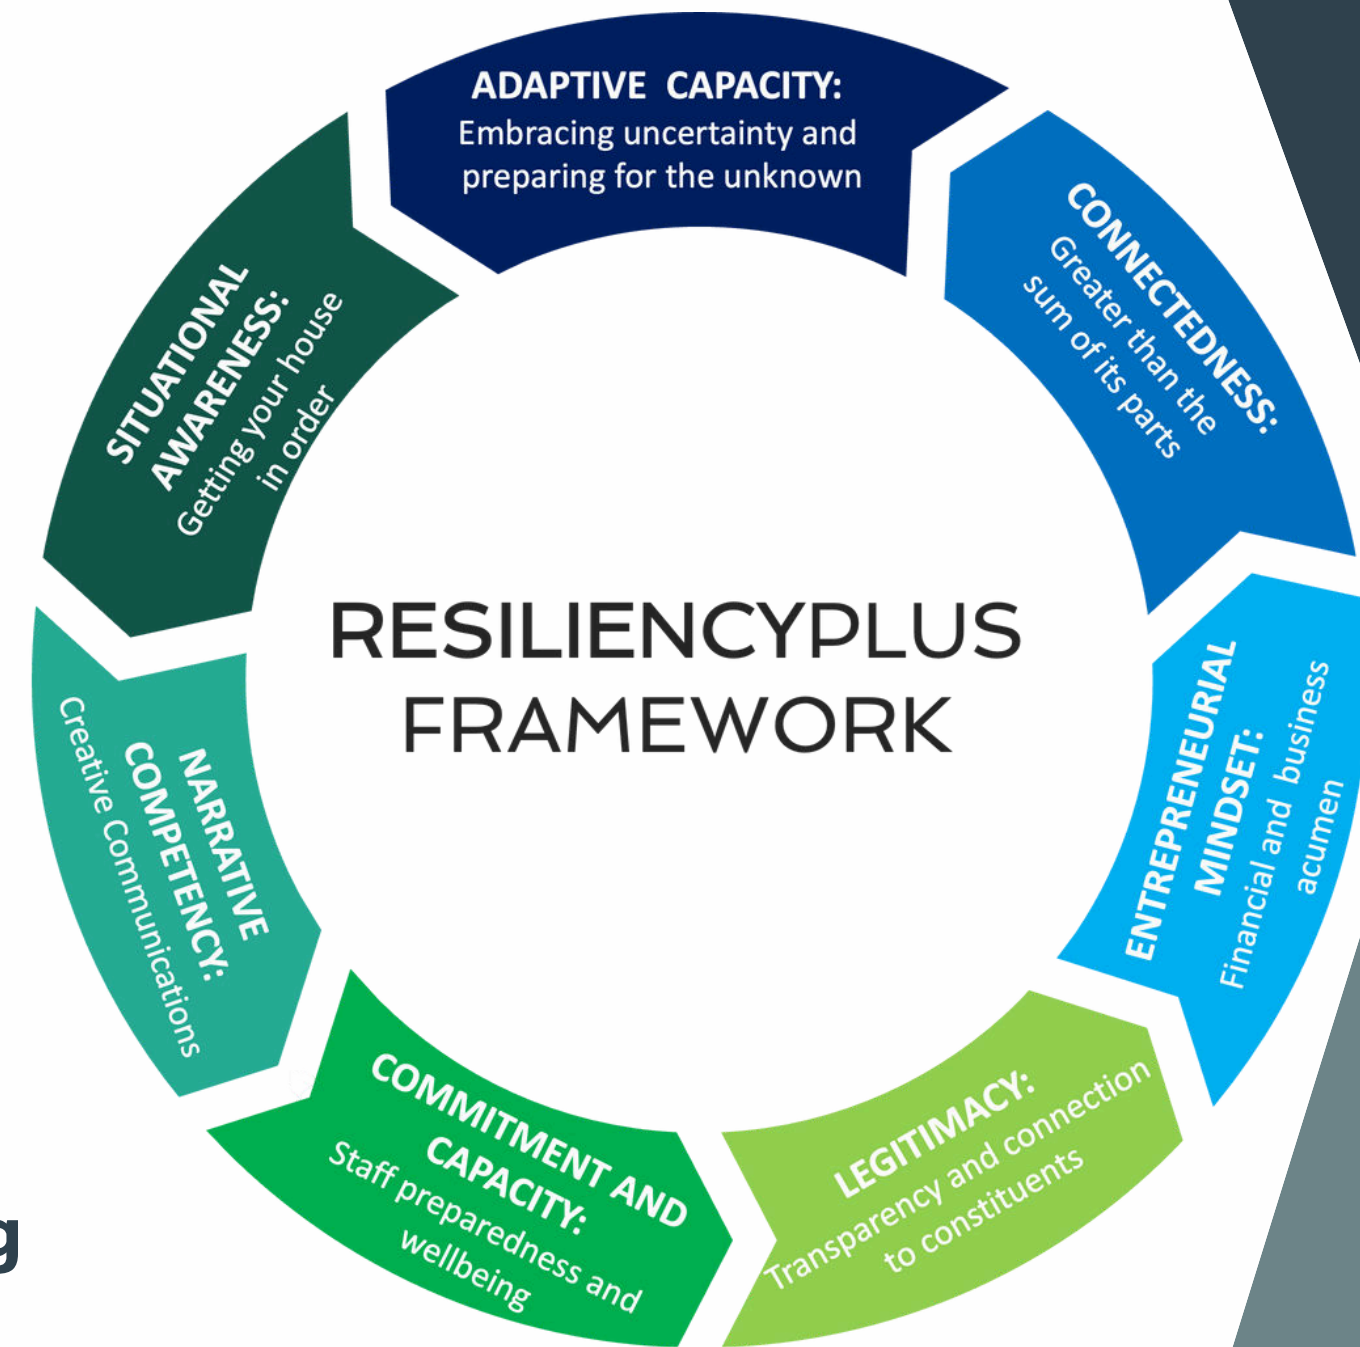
ADAPTIVE CAPACITY: Embracing uncertainty and preparing for the unknown

CONNECTEDNESS: Greater than the sum of its parts

ENTREPRENEURIAL MINDSET: Financial and business acumen

LEGITIMACY: Transparency and connection to constituents

COMMITMENT AND CAPACITY: Staff preparedness and wellbeing

NARRATIVE COMPETENCY: Creative Communications

SITUATIONAL AWARENESS: Getting your house in order

RESILIENCYPLUS FRAMEWORK

g